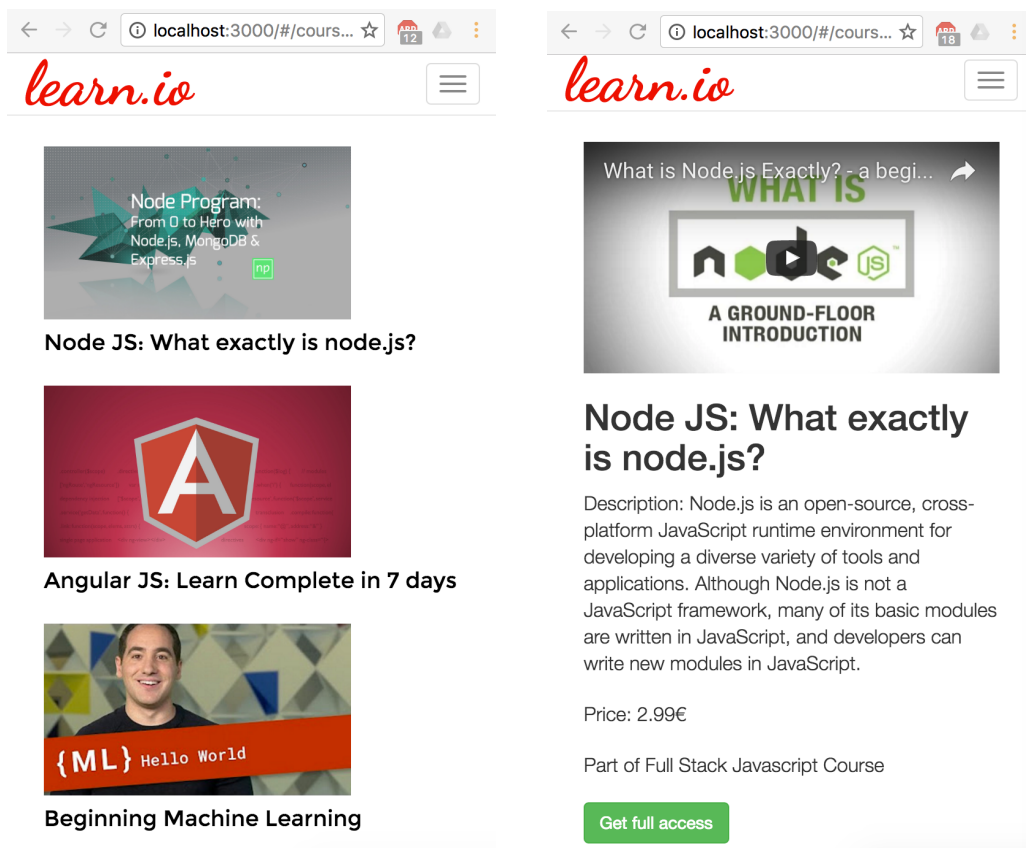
localhost:3000/#/cours...

ABP 12

learn.io

Node Program: From 0 to Hero with Node.js, MongoDB & Express.js

np

Node JS: What exactly is node.js?

Angular JS: Learn Complete in 7 days

{ML} Hello World

Beginning Machine Learning

localhost:3000/#/cours...

ABP 18

learn.io

What is Node.js Exactly? - a begi...

WHAT IS

node js

A GROUND-FLOOR INTRODUCTION

Node JS: What exactly is node.js?

Description: Node.js is an open-source, cross-platform JavaScript runtime environment for developing a diverse variety of tools and applications. Although Node.js is not a JavaScript framework, many of its basic modules are written in JavaScript, and developers can write new modules in JavaScript.

Price: 2.99€

Part of Full Stack Javascript Course

Get full access